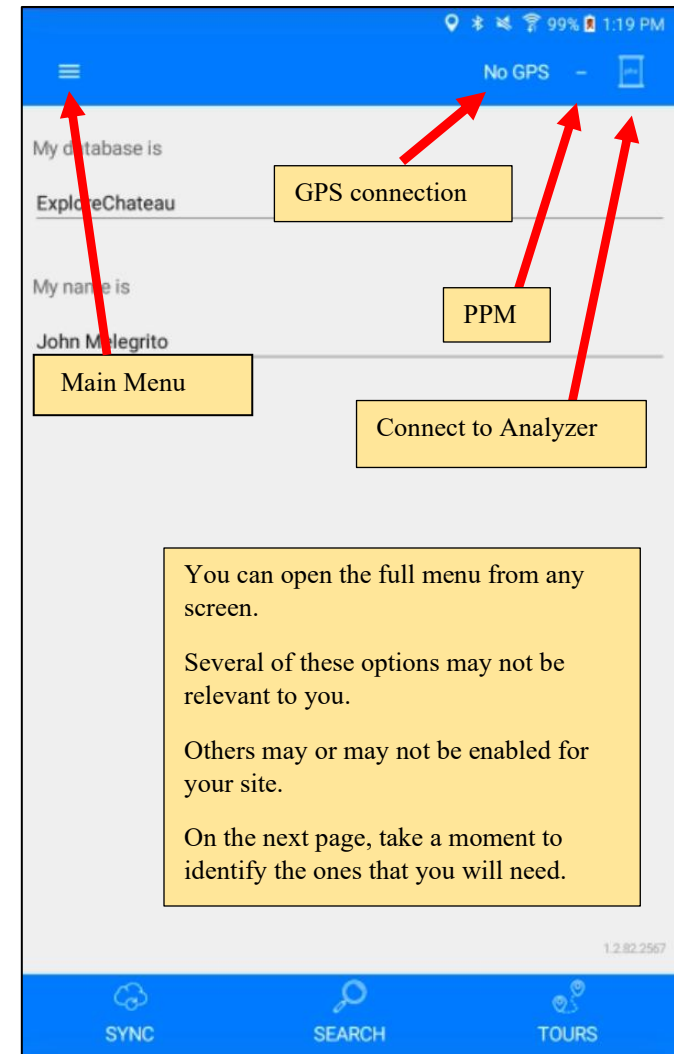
99% 1:19 PM

No GPS –

My d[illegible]tabase is

Explo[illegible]eChateau

GPS connection

My na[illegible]e is

John M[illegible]legrito

PPM

Main Menu

Connect to Analyzer

You can open the full menu from any screen.

Several of these options may not be relevant to you.

Others may or may not be enabled for your site.

On the next page, take a moment to identify the ones that you will need.

1.2.82.2567

SYNC

SEARCH

TOURS